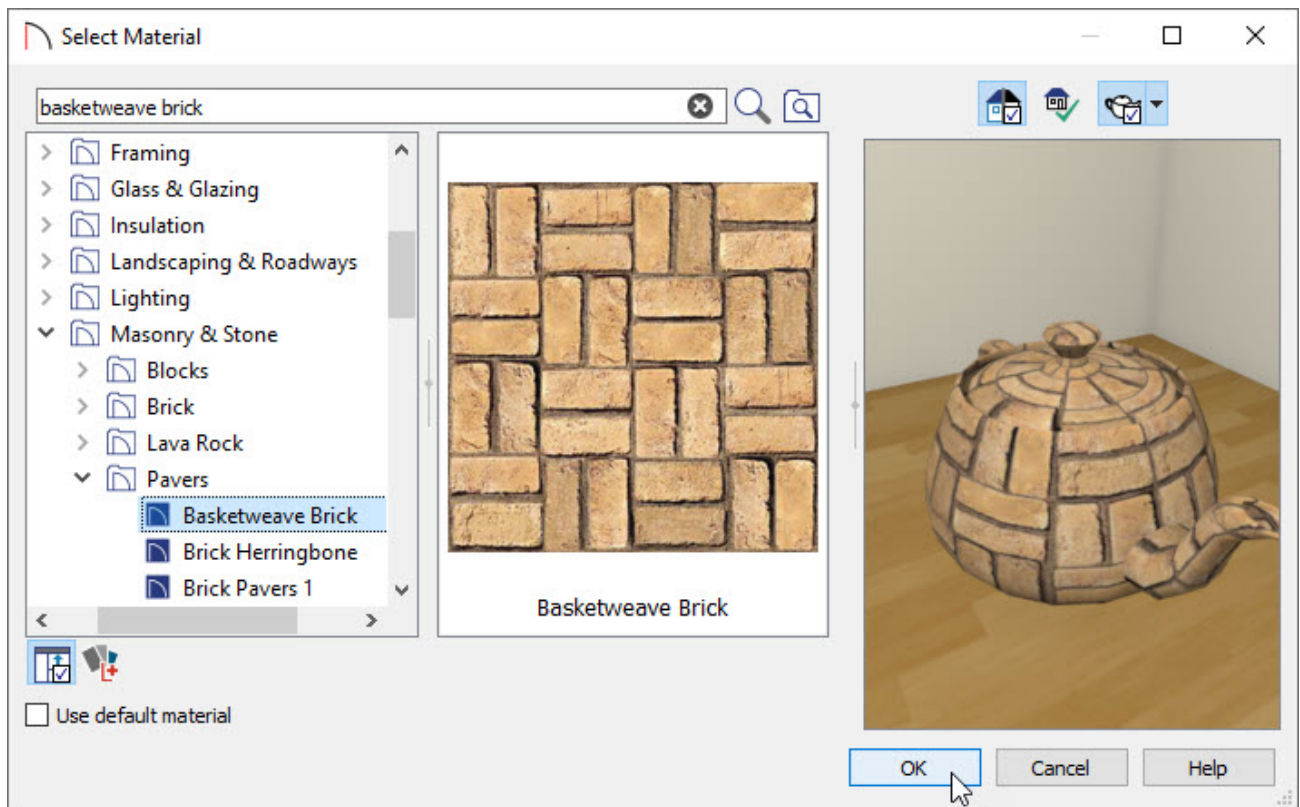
Select Material

basketweave brick

Framing
Glass & Glazing
Insulation
Landscaping & Roadways
Lighting
Masonry & Stone
Blocks
Brick
Lava Rock
Pavers
Basketweave Brick
Brick Herringbone
Brick Pavers 1

Basketweave Brick

Use default material

OK
Cancel
Help